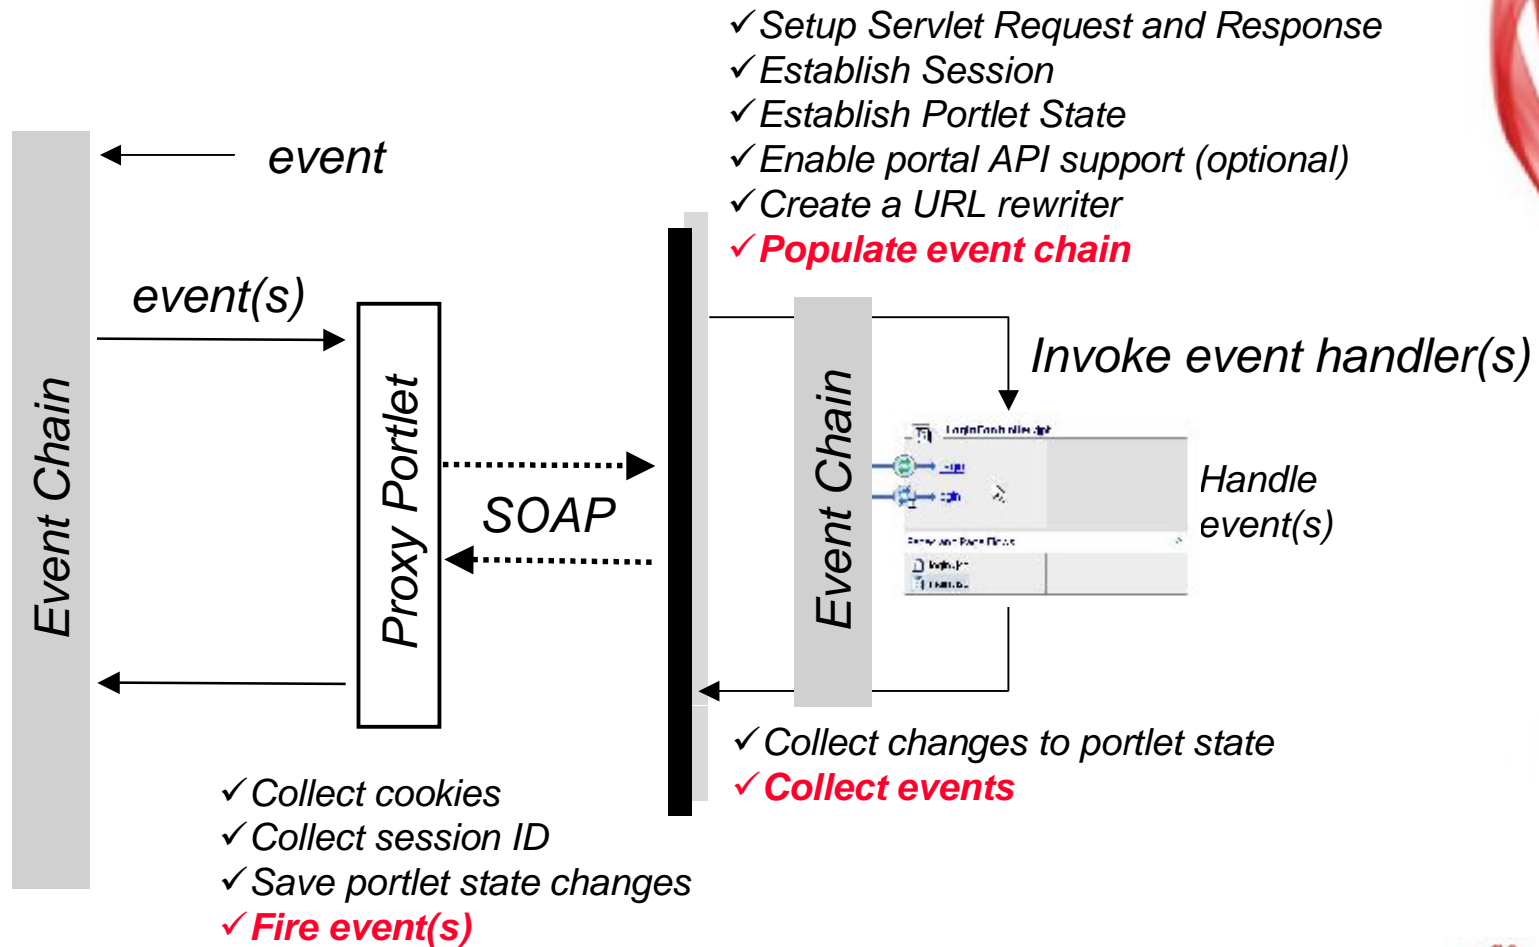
✓Setup Servlet Request and Response
✓Establish Session
✓Establish Portlet State
✓Enable portal API support (optional)
✓Create a URL rewriter
✓Populate event chain

event

event(s)

Event Chain

Proxy Portlet

SOAP

Event Chain

Invoke event handler(s)

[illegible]

Handle event(s)

✓Collect changes to portlet state
✓Collect events

✓Collect cookies
✓Collect session ID
✓Save portlet state changes
✓Fire event(s)